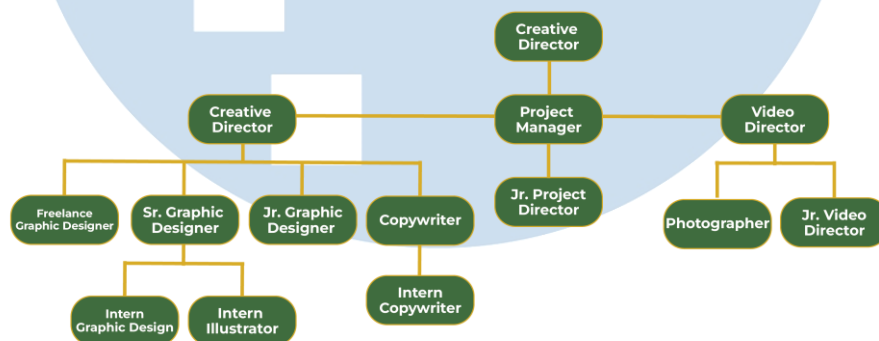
Creative Director

Creative Director

Project Manager

Video Director

Freelance Graphic Designer

Sr. Graphic Designer

Jr. Graphic Designer

Copywriter

Jr. Project Director

Photographer

Jr. Video Director

Intern Graphic Design

Intern Illustrator

Intern Copywriter